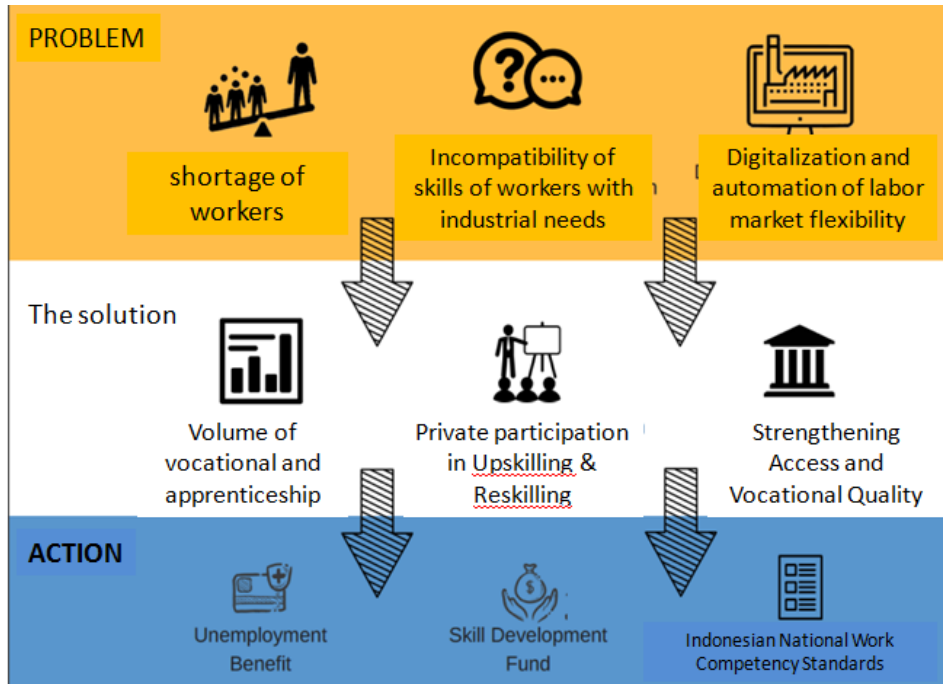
PROBLEM

shortage of workers

Incompatibility of skills of workers with industrial needs

Digitalization and automation of labor market flexibility

The solution

Volume of vocational and apprenticeship

Private participation in Upskilling & Reskilling

Strengthening Access and Vocational Quality

ACTION

Unemployment Benefit

Skill Development Fund

Indonesian National Work Competency Standards